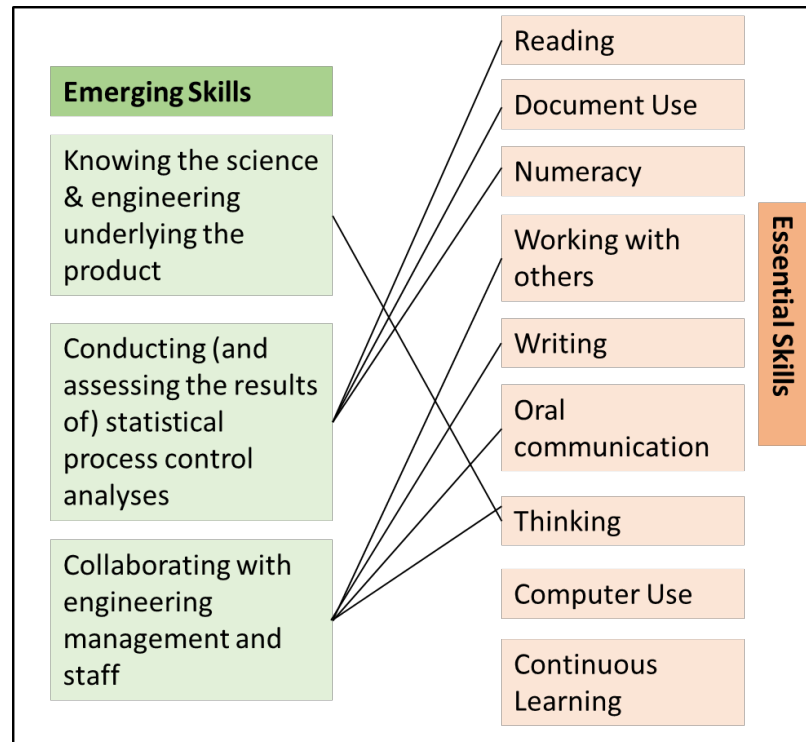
Emerging Skills

Knowing the science & engineering underlying the product

Conducting (and assessing the results of) statistical process control analyses

Collaborating with engineering management and staff

Reading

Document Use

Numeracy

Working with others

Writing

Oral communication

Thinking

Computer Use

Continuous Learning

Essential Skills